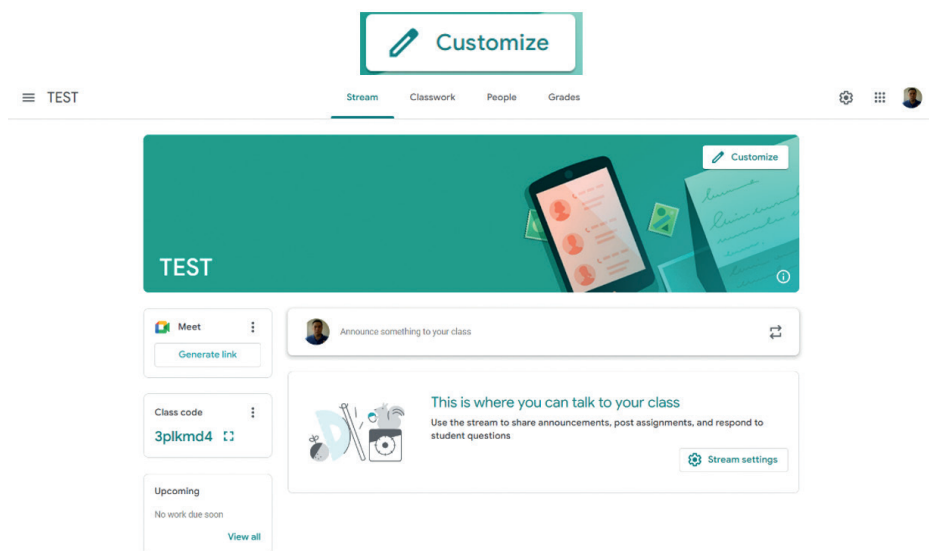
Customize

TEST

Stream Classwork People Grades

Customize

TEST

Meet

Generate link

Class code

3plkmd4

Upcoming

No work due soon

View all

Announce something to your class

This is where you can talk to your class

Use the stream to share announcements, post assignments, and respond to student questions

Stream settings